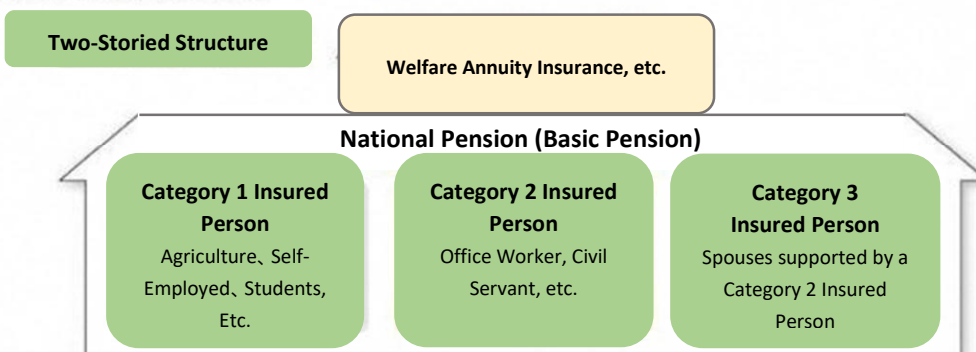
Two-Storied Structure

Welfare Annuity Insurance, etc.

National Pension (Basic Pension)

Category 1 Insured Person
Agriculture、Self-Employed、Students, Etc.

Category 2 Insured Person
Office Worker, Civil Servant, etc.

Category 3 Insured Person
Spouses supported by a Category 2 Insured Person